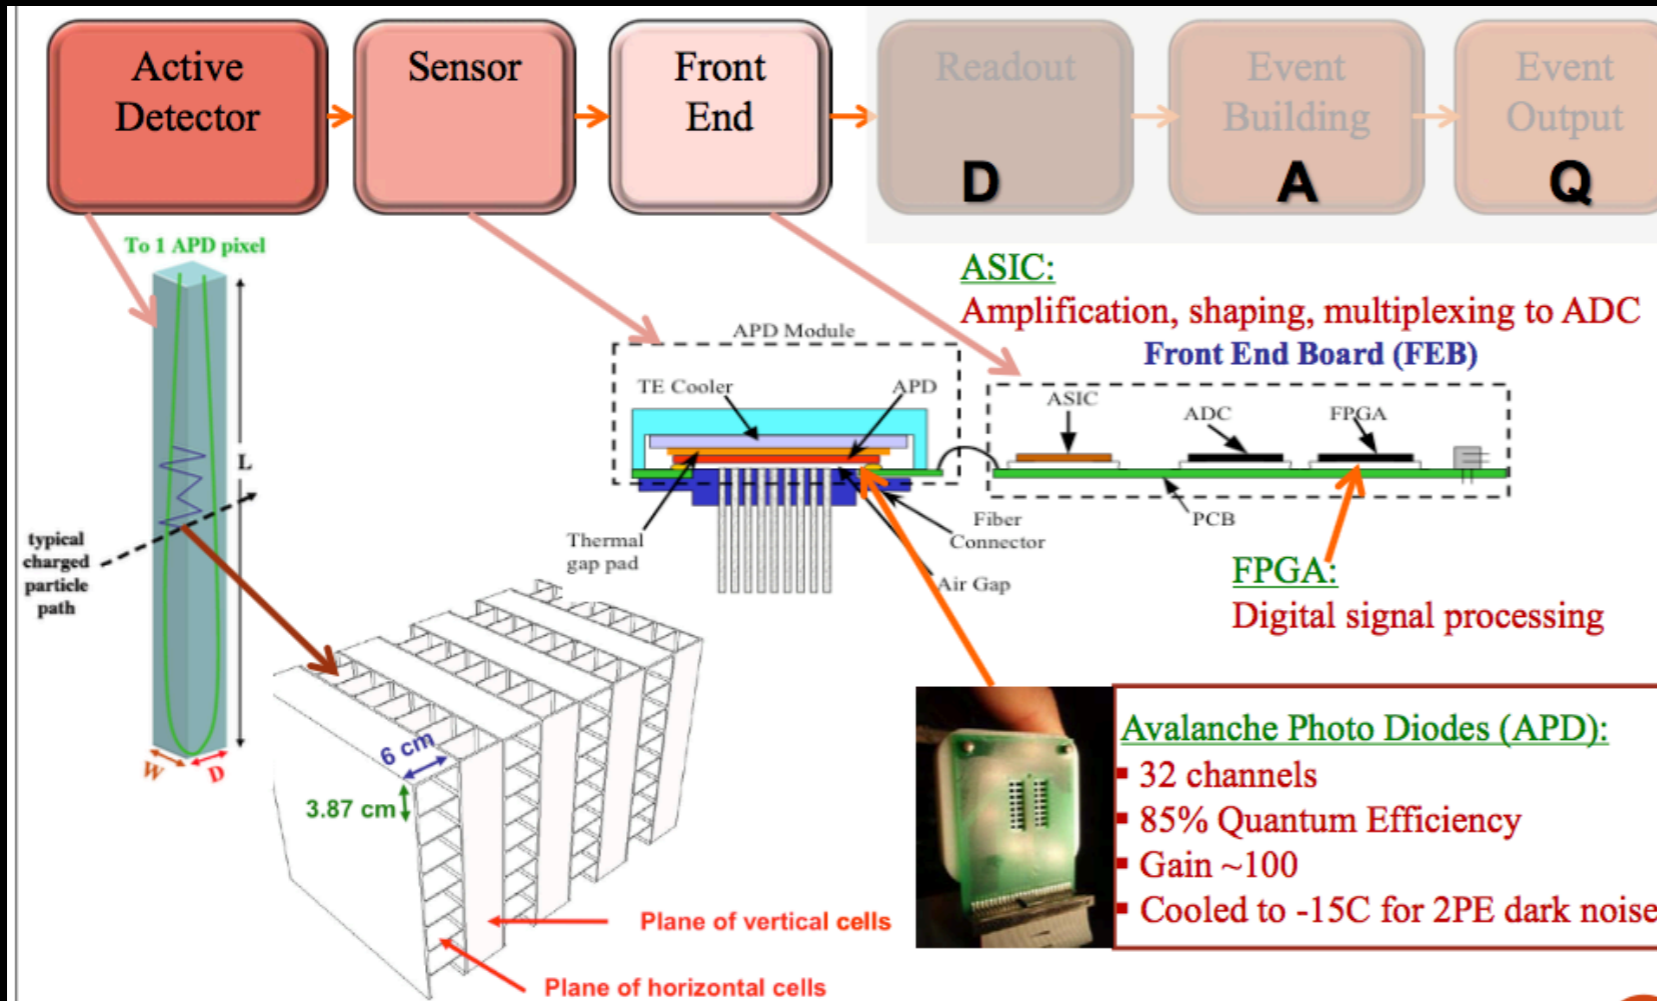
Active Detector

Sensor

Front End

Readout
D

Event Building
A

Event Output
Q

To 1 APD pixel

L

typical charged particle path

W

D

APD Module

TE Cooler

APD

Thermal gap pad

Fiber Connector

Air Gap

ASIC:
Amplification, shaping, multiplexing to ADC

Front End Board (FEB)

ASIC

ADC

FPGA

PCB

FPGA:
Digital signal processing

6 cm

3.87 cm

Plane of vertical cells

Plane of horizontal cells

Avalanche Photo Diodes (APD):
- 32 channels
- 85% Quantum Efficiency
- Gain ~100
- Cooled to -15C for 2PE dark noise